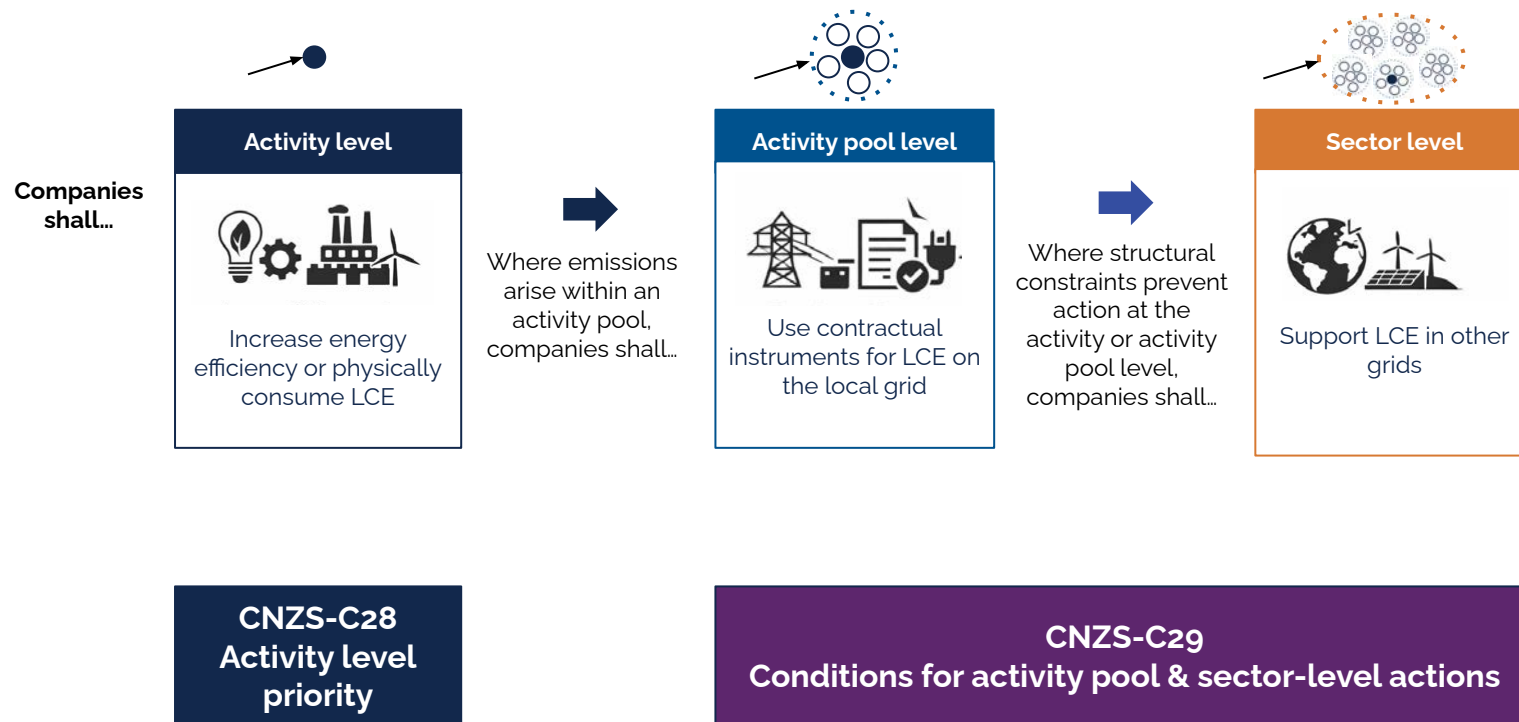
Companies shall...

Activity level

Increase energy efficiency or physically consume LCE

Where emissions arise within an activity pool, companies shall...

Activity pool level

Use contractual instruments for LCE on the local grid

Where structural constraints prevent action at the activity or activity pool level, companies shall...

Sector level

Support LCE in other grids

CNZS-C28
Activity level priority

CNZS-C29
Conditions for activity pool & sector-level actions